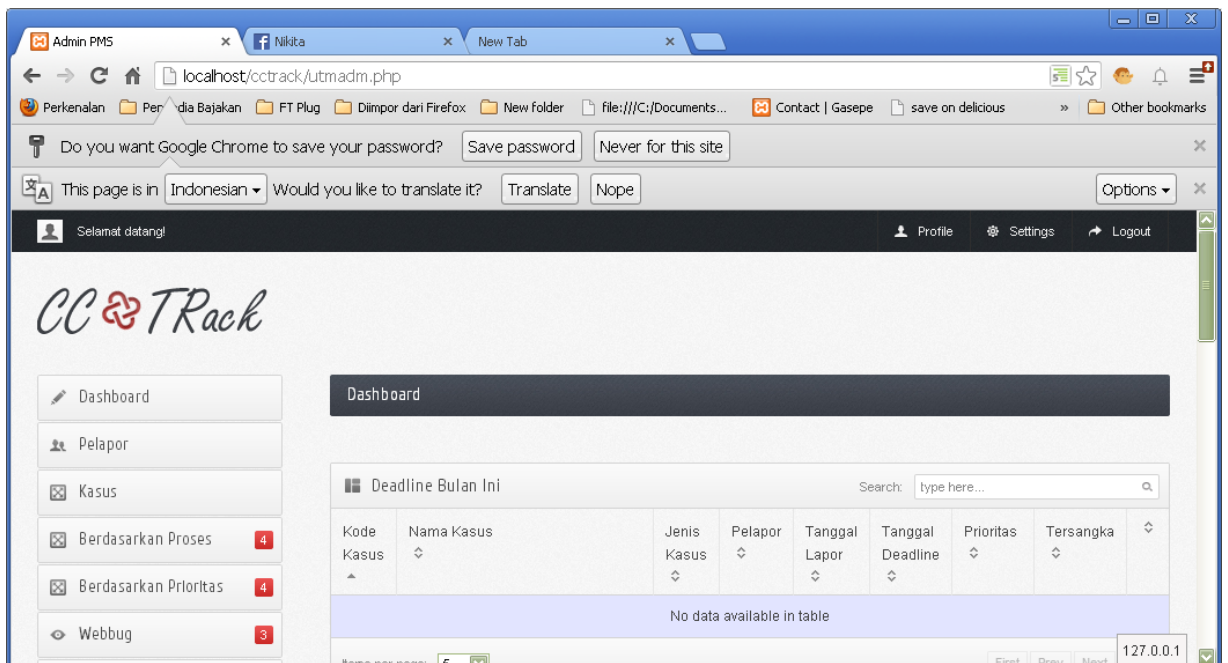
Admin PMS
Nikita
New Tab
localhost/cctrack/utmadm.php
Perkenalan
Pen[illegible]dia Bajakan
FT Plug
Diimpor dari Firefox
New folder
file:///C:/Documents...
Contact | Gasepe
save on delicious
»
Other bookmarks

Do you want Google Chrome to save your password?
Save password
Never for this site

This page is in Indonesian Would you like to translate it?
Translate
Nope
Options

Selamat datang!
Profile
Settings
Logout

CC TRack

Dashboard
Pelapor
Kasus
Berdasarkan Proses 4
Berdasarkan Prioritas 4
Webbug 3

Dashboard

Deadline Bulan Ini
Search:
type here...

| Kode Kasus | Nama Kasus | Jenis Kasus | Pelapor | Tanggal Lapor | Tanggal Deadline | Prioritas | Tersangka | |
|---|---|---|---|---|---|---|---|---|
| No data available in table | | | | | | | | |

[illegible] 5
First Prev Next
127.0.0.1